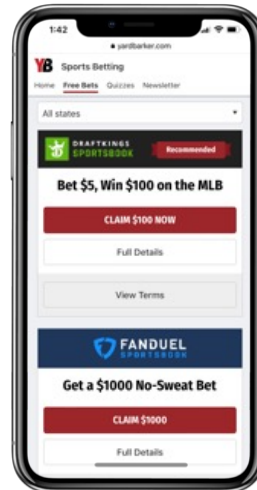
1:42

yardbarker.com

YB Sports Betting

Home Free Bets Quizzes Newsletter

All states

DRAFTKINGS SPORTSBOOK Recommended

Bet $5, Win $100 on the MLB

CLAIM $100 NOW

Full Details

View Terms

FANDUEL SPORTSBOOK

Get a $1000 No-Sweat Bet

CLAIM $1000

Full Details